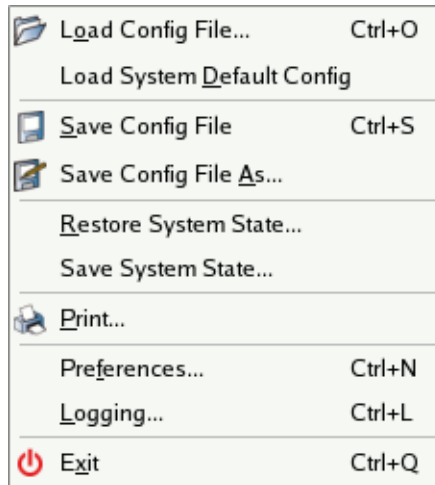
Load Config File... Ctrl+O

Load System Default Config

Save Config File Ctrl+S

Save Config File As...

Restore System State...

Save System State...

Print...

Preferences... Ctrl+N

Logging... Ctrl+L

Exit Ctrl+Q